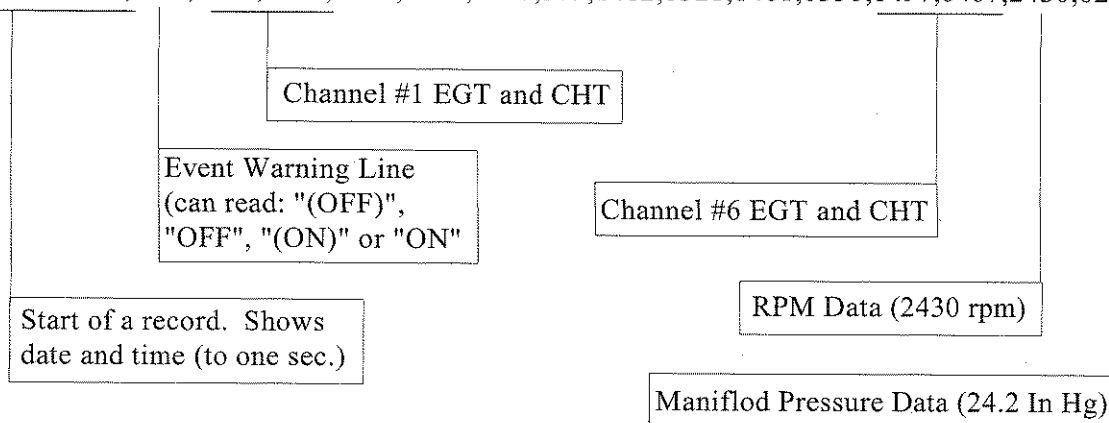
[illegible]

Channel #1 EGT and CHT

Event Warning Line (can read: "(OFF)", "OFF", "(ON)" or "ON"

Channel #6 EGT and CHT

RPM Data (2430 rpm)

Start of a record. Shows date and time (to one sec.)

Maniflod Pressure Data (24.2 In Hg)